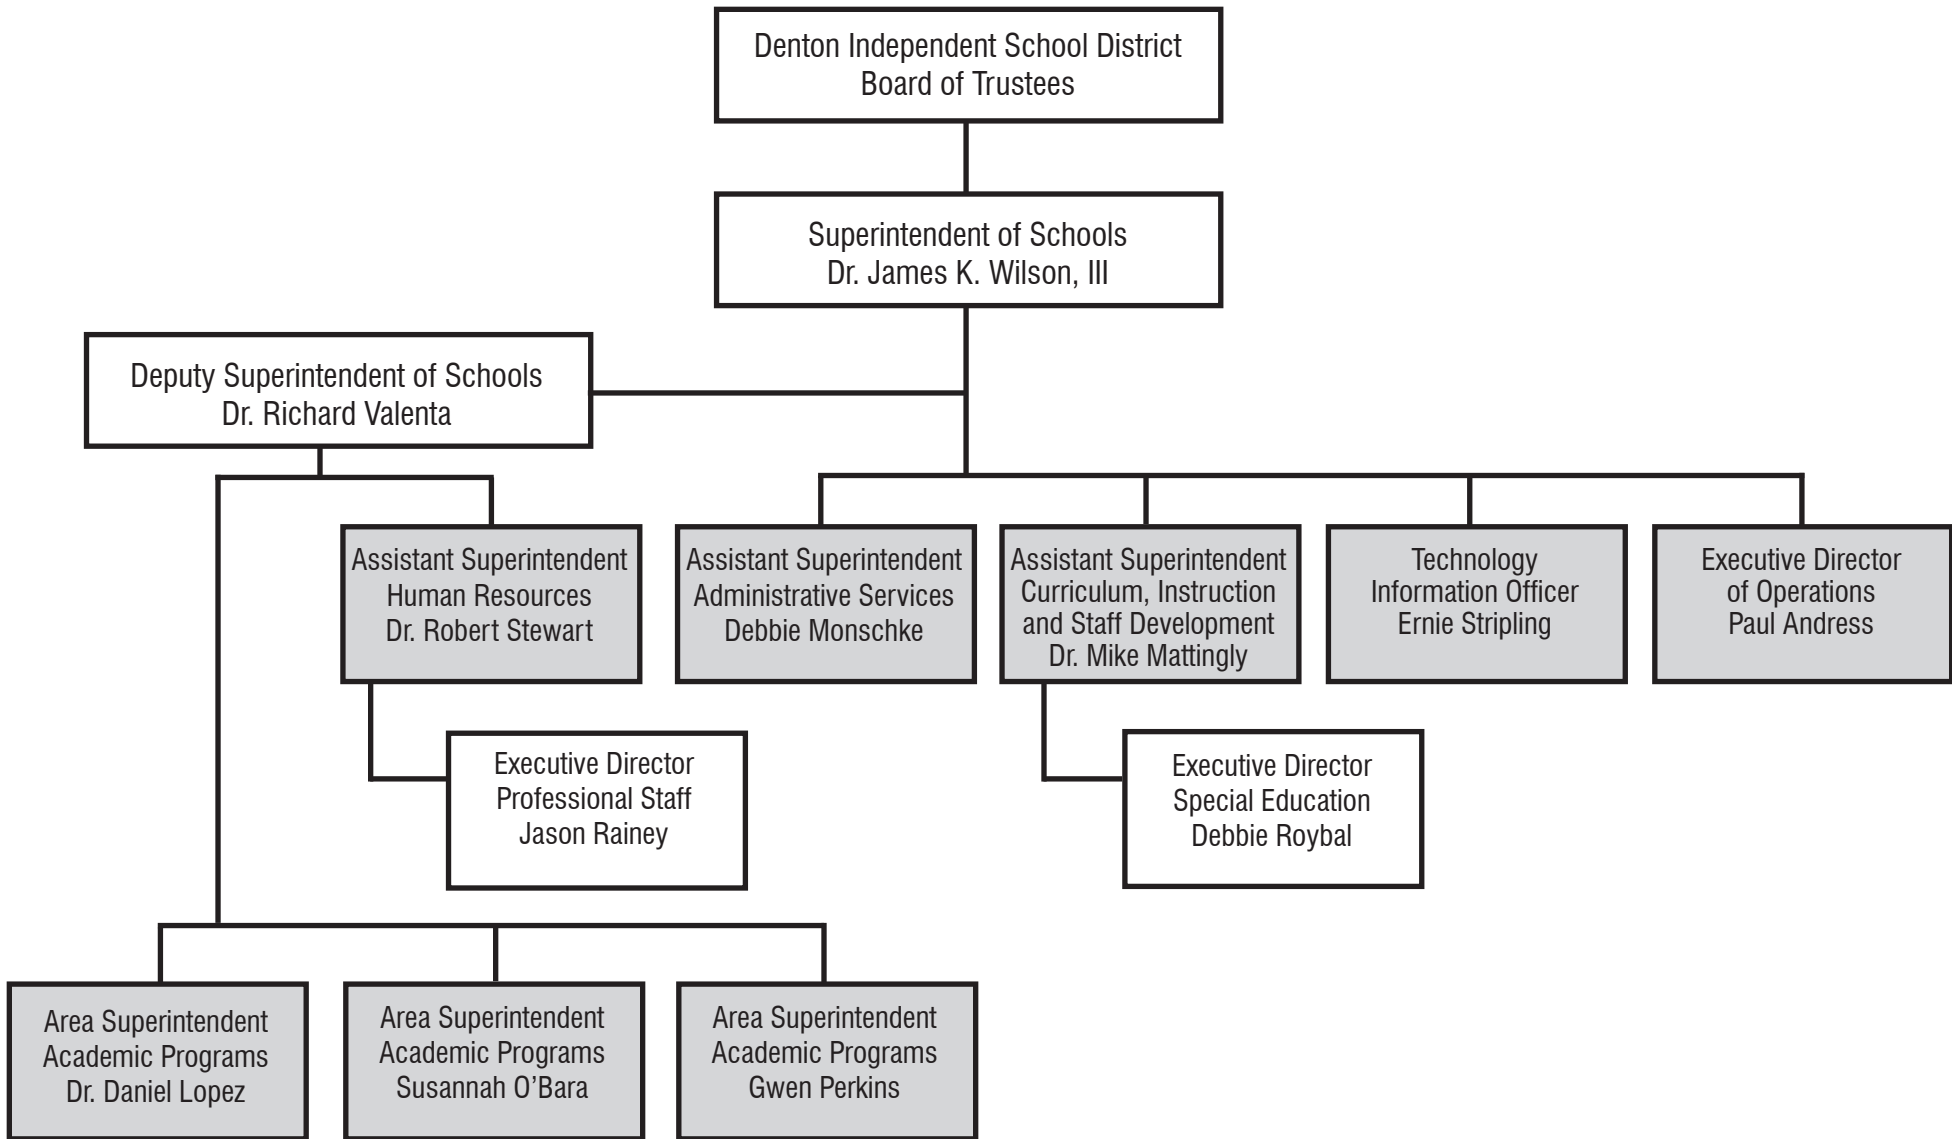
Denton Independent School District
Board of Trustees

Superintendent of Schools
Dr. James K. Wilson, III

Deputy Superintendent of Schools
Dr. Richard Valenta

Assistant Superintendent
Human Resources
Dr. Robert Stewart

Assistant Superintendent
Administrative Services
Debbie Monschke

Assistant Superintendent
Curriculum, Instruction and Staff Development
Dr. Mike Mattingly

Technology
Information Officer
Ernie Stripling

Executive Director
of Operations
Paul Andress

Executive Director
Professional Staff
Jason Rainey

Executive Director
Special Education
Debbie Roybal

Area Superintendent
Academic Programs
Dr. Daniel Lopez

Area Superintendent
Academic Programs
Susannah O'Bara

Area Superintendent
Academic Programs
Gwen Perkins